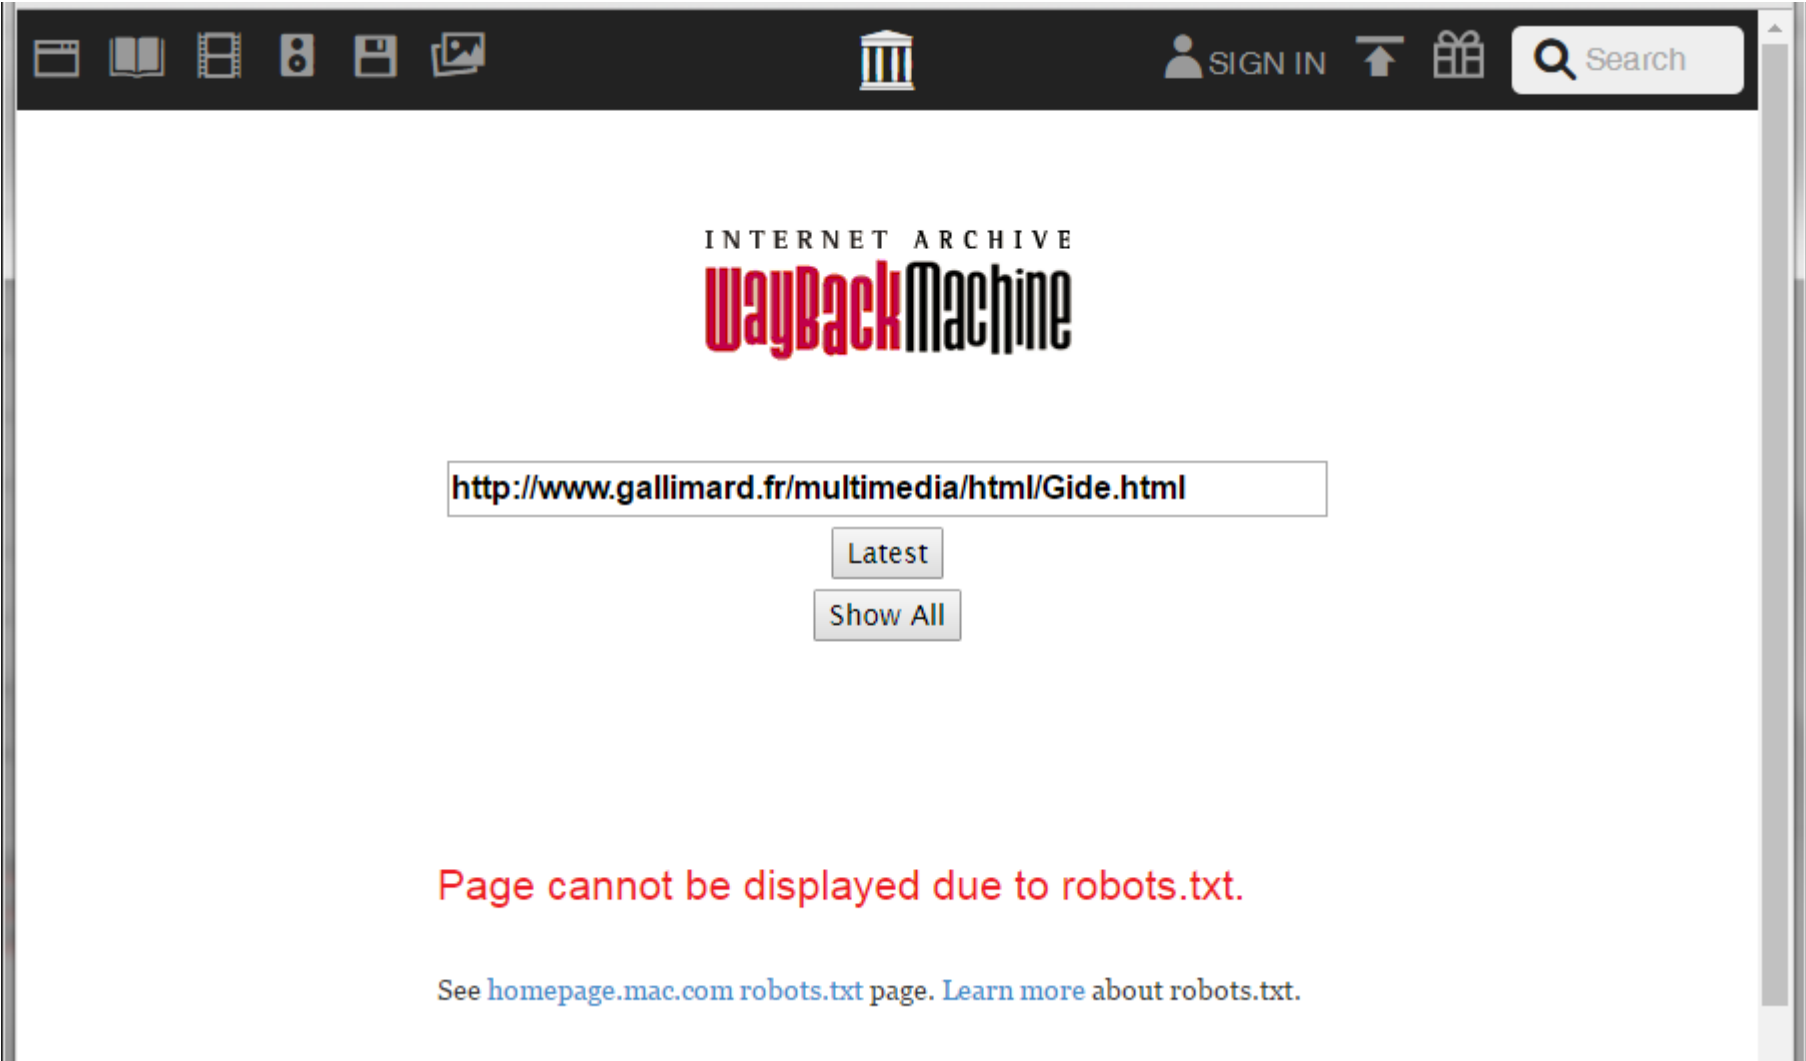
SIGN IN

Search

INTERNET ARCHIVE
WayBackMachine

http://www.gallimard.fr/multimedia/html/Gide.html

Latest

Show All

Page cannot be displayed due to robots.txt.

See homepage.mac.com robots.txt page. Learn more about robots.txt.